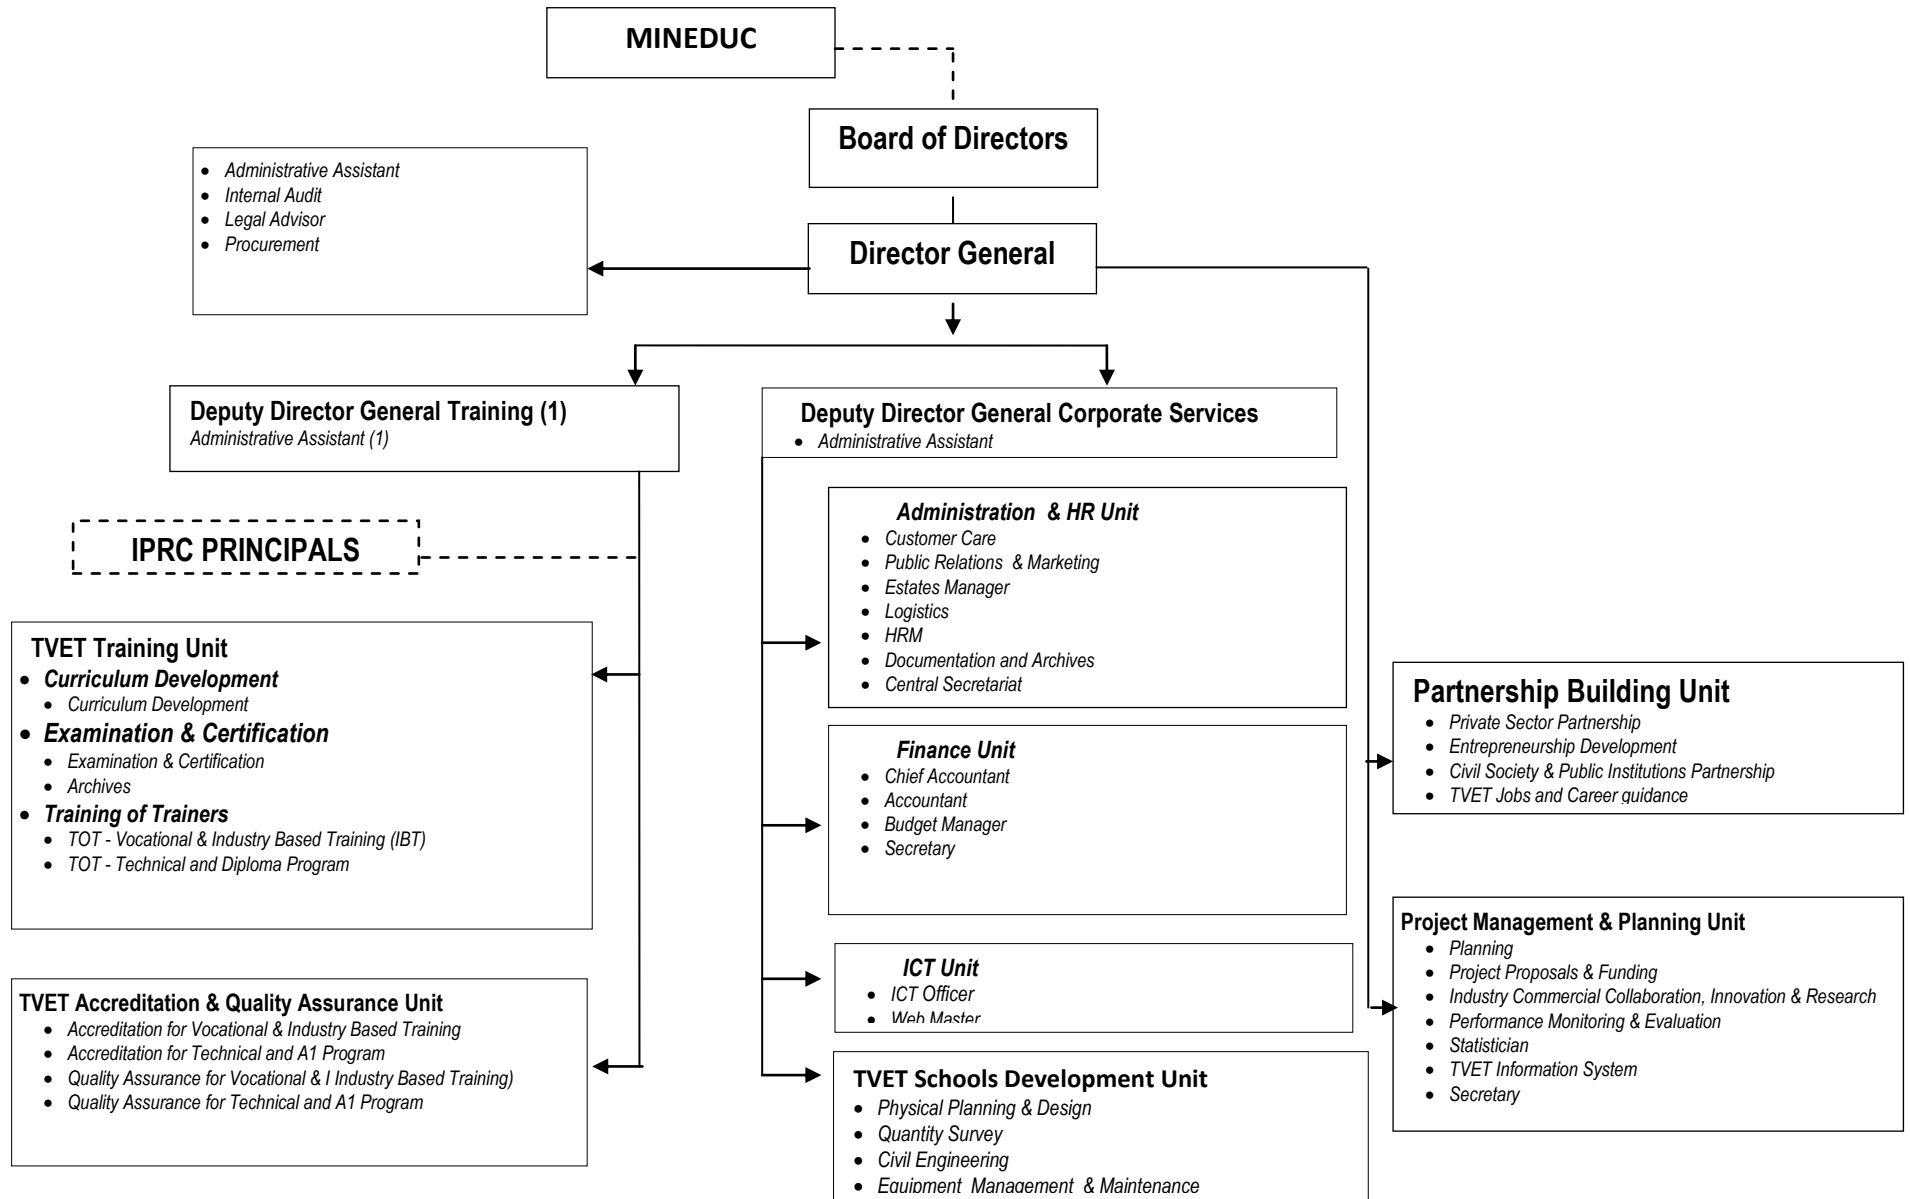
MINEDUC

Board of Directors

- Administrative Assistant
- Internal Audit
- Legal Advisor
- Procurement

Director General

Deputy Director General Training (1)
Administrative Assistant (1)

Deputy Director General Corporate Services
- Administrative Assistant

IPRC PRINCIPALS

Administration & HR Unit
- Customer Care
- Public Relations & Marketing
- Estates Manager
- Logistics
- HRM
- Documentation and Archives
- Central Secretariat

TVET Training Unit
- Curriculum Development
  - Curriculum Development
- Examination & Certification
  - Examination & Certification
  - Archives
- Training of Trainers
  - TOT - Vocational & Industry Based Training (IBT)
  - TOT - Technical and Diploma Program

Partnership Building Unit
- Private Sector Partnership
- Entrepreneurship Development
- Civil Society & Public Institutions Partnership
- TVET Jobs and Career guidance

Finance Unit
- Chief Accountant
- Accountant
- Budget Manager
- Secretary

Project Management & Planning Unit
- Planning
- Project Proposals & Funding
- Industry Commercial Collaboration, Innovation & Research
- Performance Monitoring & Evaluation
- Statistician
- TVET Information System
- Secretary

ICT Unit
- ICT Officer
- Web Master

TVET Accreditation & Quality Assurance Unit
- Accreditation for Vocational & Industry Based Training
- Accreditation for Technical and A1 Program
- Quality Assurance for Vocational & I Industry Based Training)
- Quality Assurance for Technical and A1 Program

TVET Schools Development Unit
- Physical Planning & Design
- Quantity Survey
- Civil Engineering
- Equipment Management & Maintenance